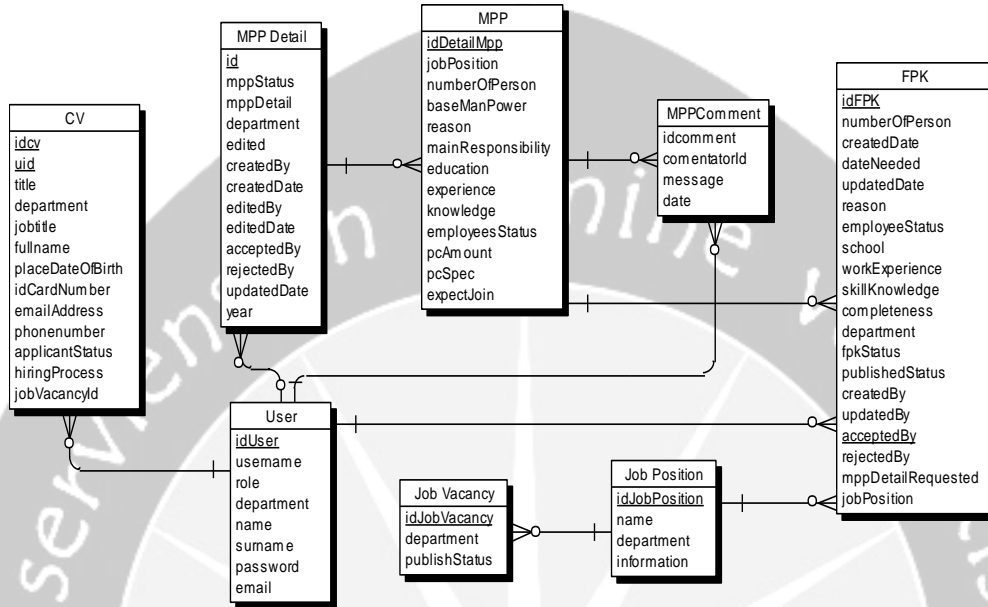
CV
idcv
uid
title
department
jobtitle
fullname
placeDateOfBirth
idCardNumber
emailAddress
phonenumber
applicantStatus
hiringProcess
jobVacancyId

MPP Detail
id
mppStatus
mppDetail
department
edited
createdBy
createdDate
editedBy
editedDate
acceptedBy
rejectedBy
updatedDate
year

MPP
idDetailMpp
jobPosition
numberOfPerson
baseManPower
reason
mainResponsibility
education
experience
knowledge
employeesStatus
pcAmount
pcSpec
expectJoin

MPPComment
idcomment
comentatorId
message
date

FPK
idFPK
numberOfPerson
createdDate
dateNeeded
updatedDate
reason
employeeStatus
school
workExperience
skillKnowledge
completeness
department
fpkStatus
publishedStatus
createdBy
updatedBy
acceptedBy
rejectedBy
mppDetailRequested
jobPosition

User
idUser
username
role
department
name
surname
password
email

Job Vacancy
idJobVacancy
department
publishStatus

Job Position
idJobPosition
name
department
information